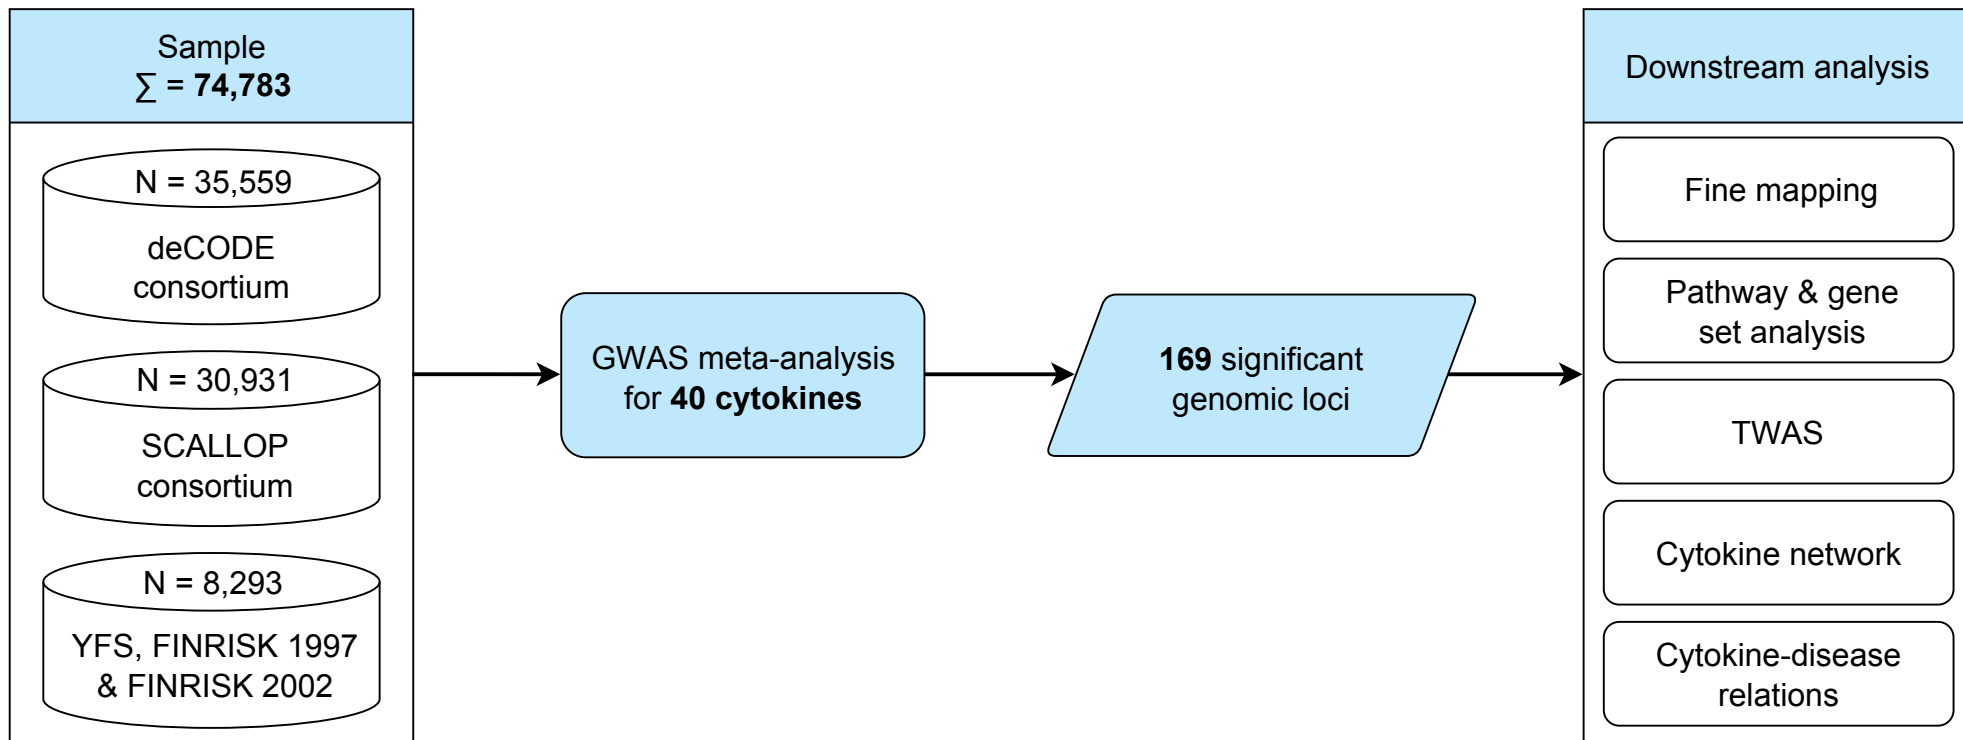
Sample
$\sum$ = **74,783**

N = 35,559

deCODE consortium

N = 30,931

SCALLOP consortium

N = 8,293

YFS, FINRISK 1997 & FINRISK 2002

GWAS meta-analysis for **40 cytokines**

**169** significant genomic loci

Downstream analysis

Fine mapping

Pathway & gene set analysis

TWAS

Cytokine network

Cytokine-disease relations